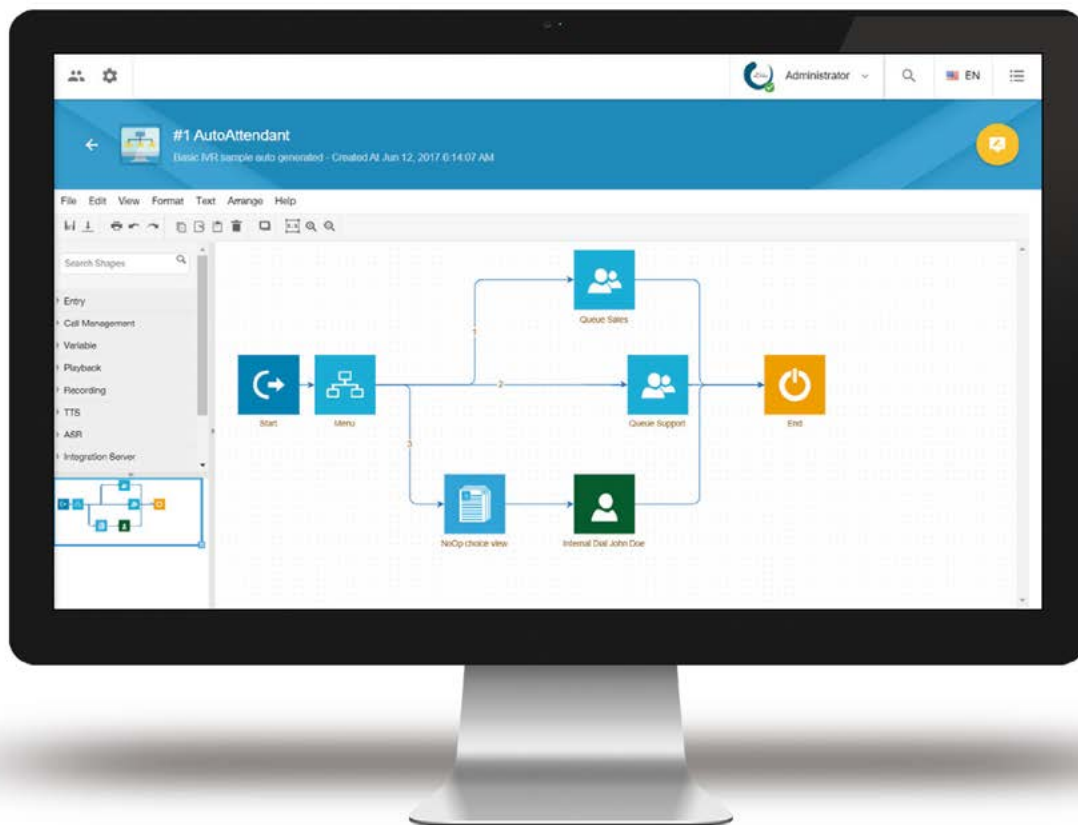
Administrator

EN

#1 AutoAttendant

Basic IVR sample auto generated - Created At Jun 12, 2017 6:14:07 AM

File Edit View Format Text Arrange Help

Search Shapes

Entry

Call Management

Variable

Playback

Recording

TTS

ASR

Integration Server

1

2

3

Queue Sales

Start

Menu

Queue Support

End

NoOp choice view

Internal Dial John Doe